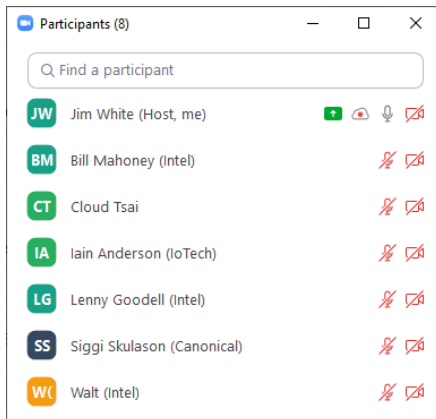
Participants (8)

Find a participant

JW Jim White (Host, me)

BM Bill Mahoney (Intel)

CT Cloud Tsai

IA Iain Anderson (IoTech)

LG Lenny Goodell (Intel)

SS Siggi Skulason (Canonical)

W( Walt (Intel)